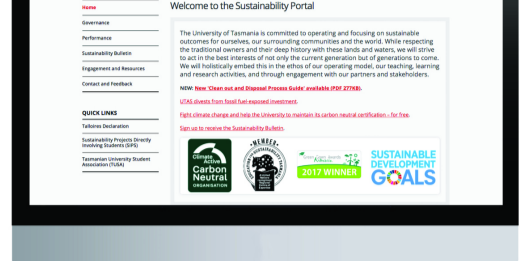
Home

Governance

Performance

Sustainability Bulletin

Engagement and Resources

Contact and Feedback

QUICK LINKS

Talloires Declaration

Sustainability Projects Directly Involving Students (SIPS)

Tasmanian University Student Association (TUSA)

Welcome to the Sustainability Portal

The University of Tasmania is committed to operating and focusing on sustainable outcomes for ourselves, our surrounding communities and the world. While respecting the traditional owners and their deep history with these lands and waters, we will strive to act in the best interests of not only the current generation but of generations to come. We will holistically embed this in the ethos of our operating model, our teaching, learning and research activities, and through engagement with our partners and stakeholders.

NEW: New 'Clean out and Disposal Process Guide' available (PDF 277KB).

UTAS divests from fossil fuel-exposed investment.

Fight climate change and help the University to maintain its carbon neutral certification – for free.

Sign up to receive the Sustainability Bulletin.

Climate Active Carbon Neutral ORGANISATION

HEROES

2017 WINNER

SUSTAINABLE DEVELOPMENT GOALS